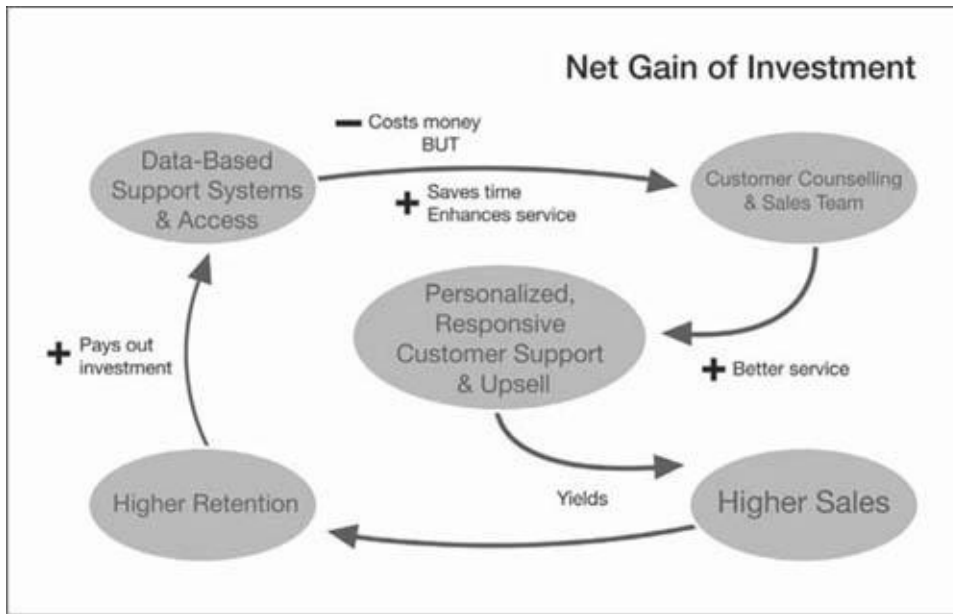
Net Gain of Investment

Data-Based Support Systems & Access

− Costs money BUT

+ Saves time Enhances service

Customer Counselling & Sales Team

Personalized, Responsive Customer Support & Upsell

+ Better service

+ Pays out investment

Yields

Higher Retention

Higher Sales